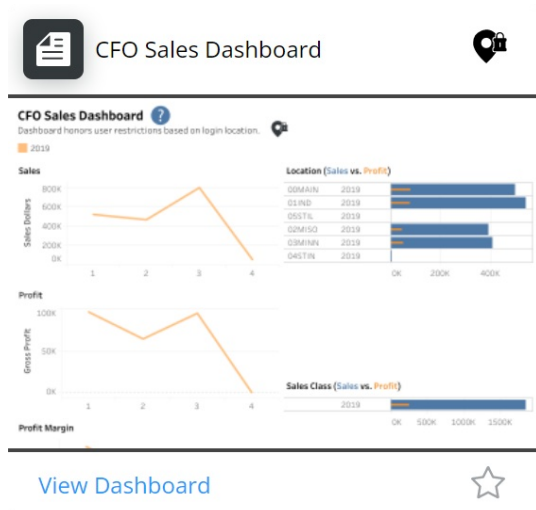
CFO Sales Dashboard

CFO Sales Dashboard ?
Dashboard honors user restrictions based on login location.
2019

Sales
Sales Dollars
800K
600K
400K
200K
0K
1 2 3 4

Location (Sales vs. Profit)
| | |
|---|---|
| 00MAIN | 2019 |
| 01IND | 2019 |
| 05STIL | 2019 |
| 02MISO | 2019 |
| 03MINN | 2019 |
| 04STIN | 2019 |

0K 200K 400K

Profit
Gross Profit
100K
50K
0K
1 2 3 4

Sales Class (Sales vs. Profit)
2019
0K 500K 1000K 1500K

Profit Margin

View Dashboard